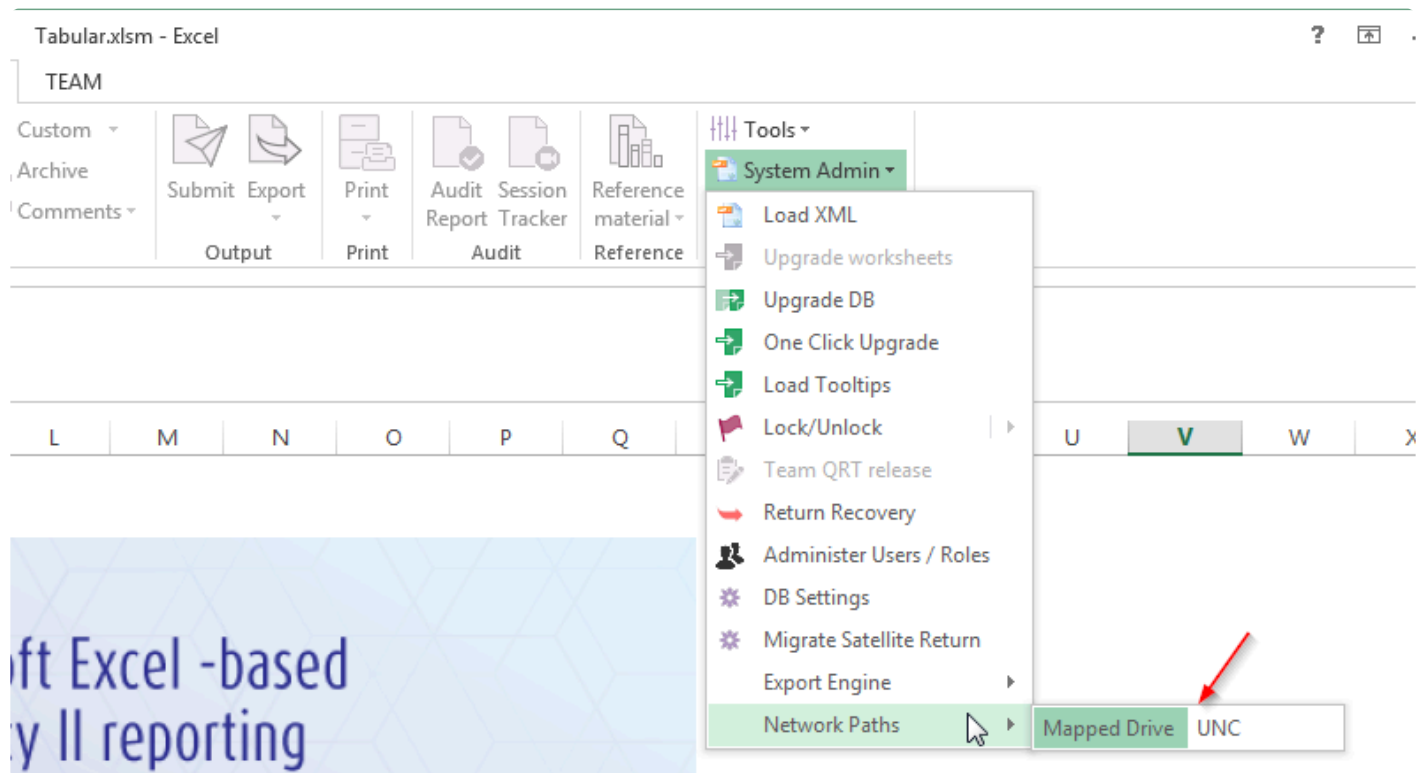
Tabular.xlsm - Excel

?

TEAM

Custom
Archive
Comments

Submit Export

Output

Print

Print

Audit Report Session Tracker

Audit

Reference material

Reference

Tools
System Admin

Load XML
Upgrade worksheets
Upgrade DB
One Click Upgrade
Load Tooltips
Lock/Unlock
Team QRT release
Return Recovery
Administer Users / Roles
DB Settings
Migrate Satellite Return
Export Engine
Network Paths

Mapped Drive UNC

L M N O P Q U V W X

oft Excel -based
cy II reporting